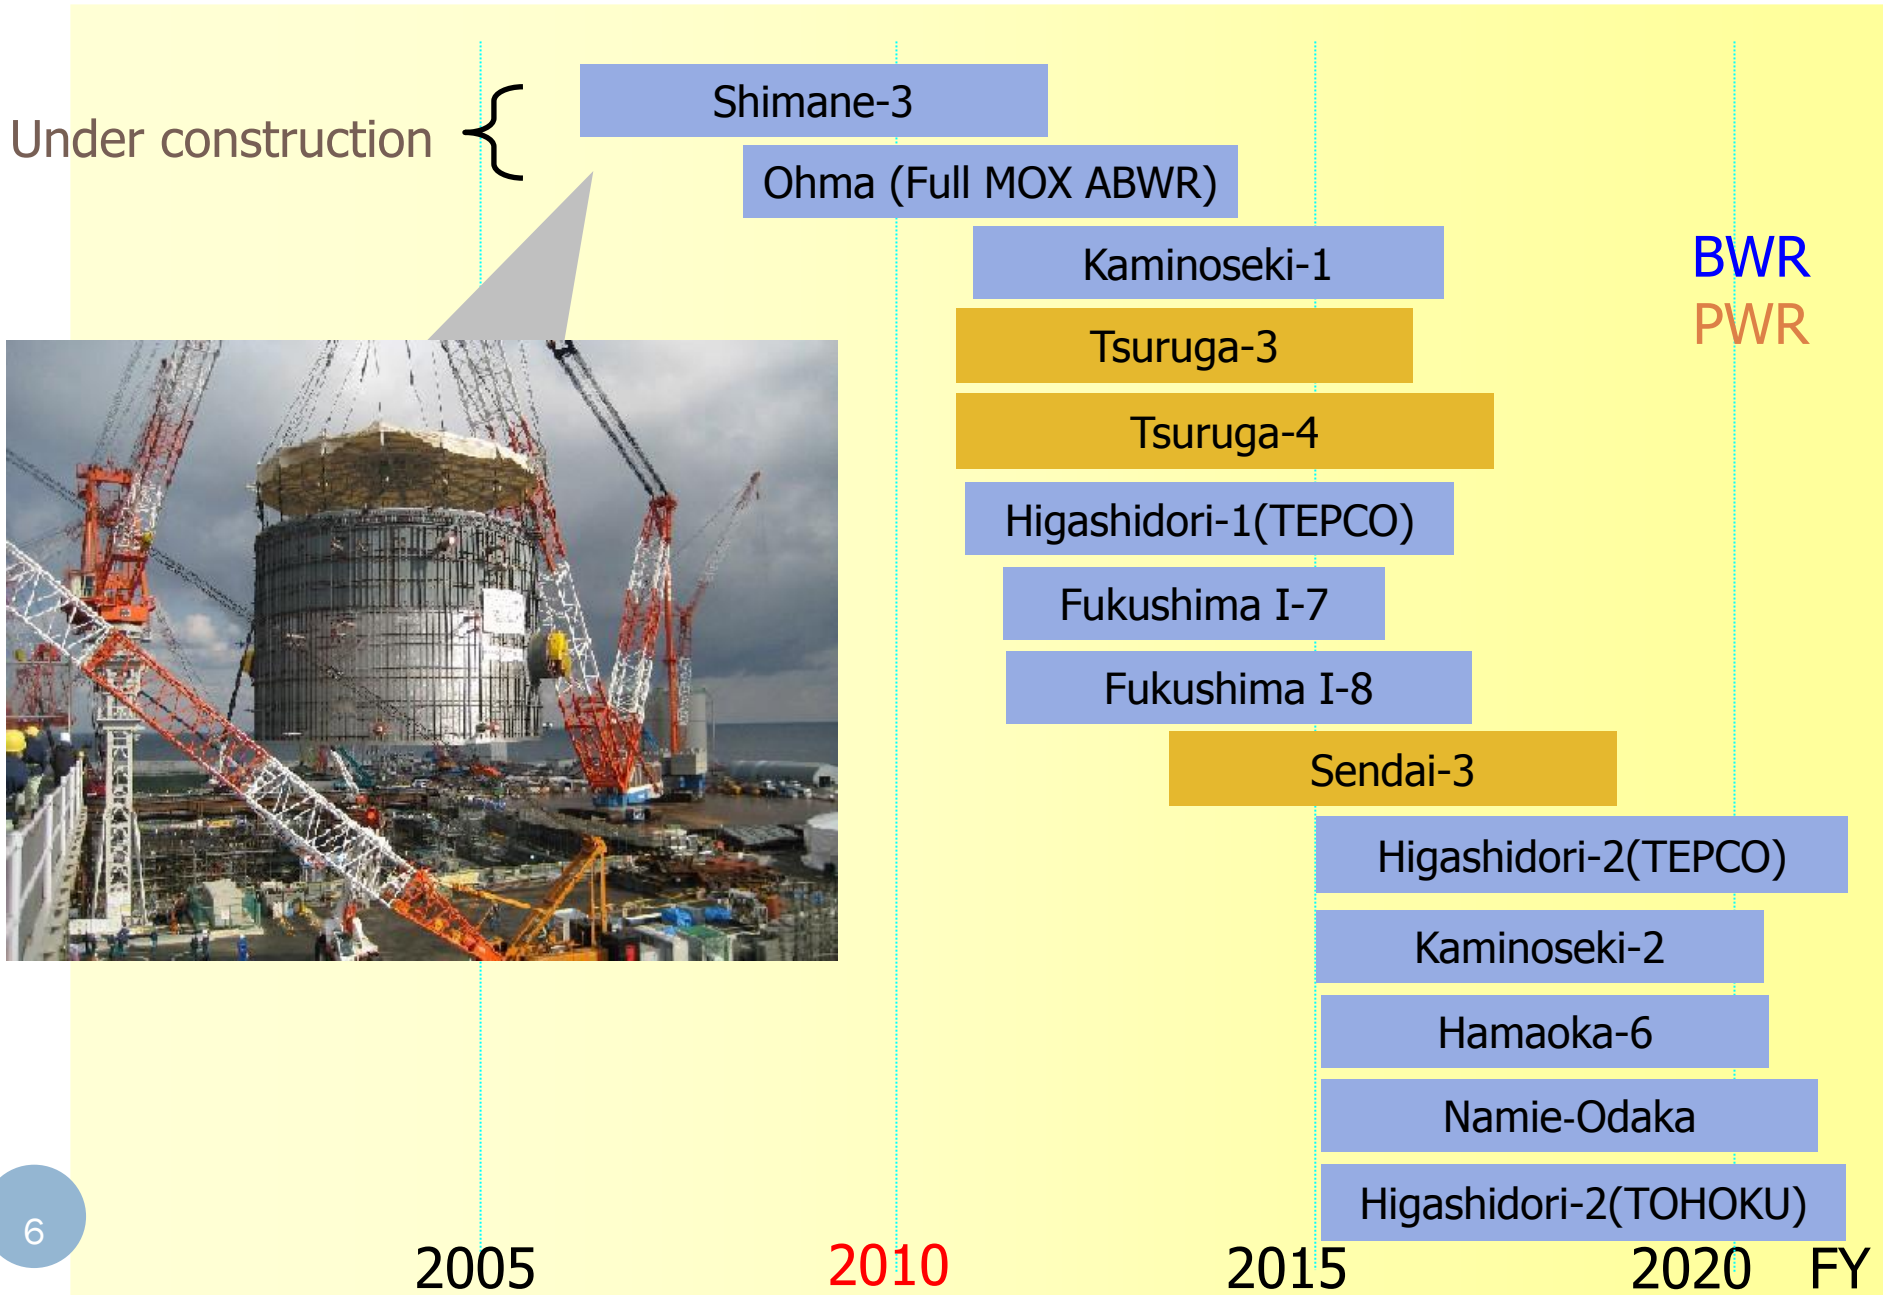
Under construction {

Shimane-3

Ohma (Full MOX ABWR)

Kaminoseki-1

BWR
PWR

Tsuruga-3

Tsuruga-4

Higashidori-1(TEPCO)

Fukushima I-7

Fukushima I-8

Sendai-3

Higashidori-2(TEPCO)

Kaminoseki-2

Hamaoka-6

Namie-Odaka

Higashidori-2(TOHOKU)

6

2005 2010 2015 2020 FY